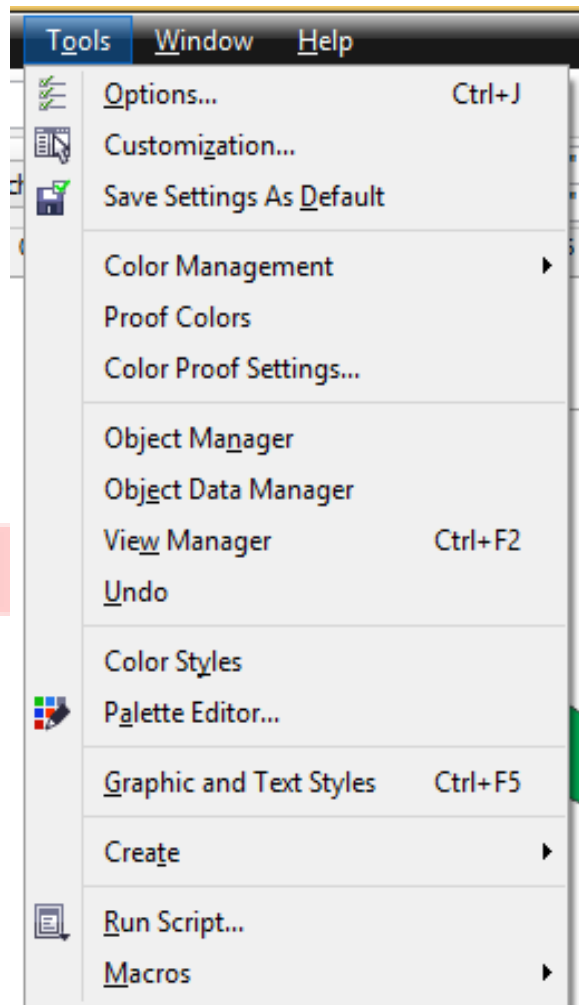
Tools Window Help

Options... Ctrl+J
Customization...
Save Settings As Default

Color Management
Proof Colors
Color Proof Settings...

Object Manager
Object Data Manager
View Manager Ctrl+F2
Undo

Color Styles
Palette Editor...

Graphic and Text Styles Ctrl+F5

Create

Run Script...
Macros